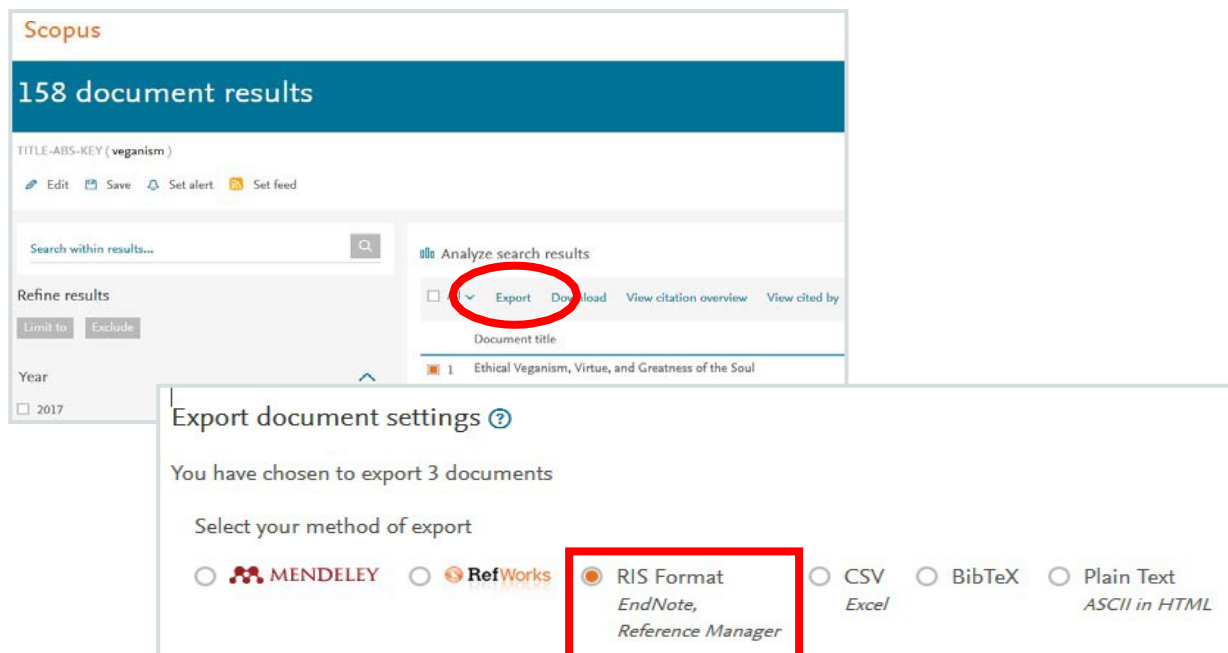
Scopus

158 document results

TITLE-ABS-KEY ( veganism )

Edit Save Set alert Set feed

Search within results...

Refine results

Limit to Exclude

Year

2017

Analyze search results

Export Download View citation overview View cited by

Document title

1 Ethical Veganism, Virtue, and Greatness of the Soul

Export document settings

You have chosen to export 3 documents

Select your method of export

MENDELEY RefWorks RIS Format EndNote, Reference Manager CSV Excel BibTeX Plain Text ASCII in HTML